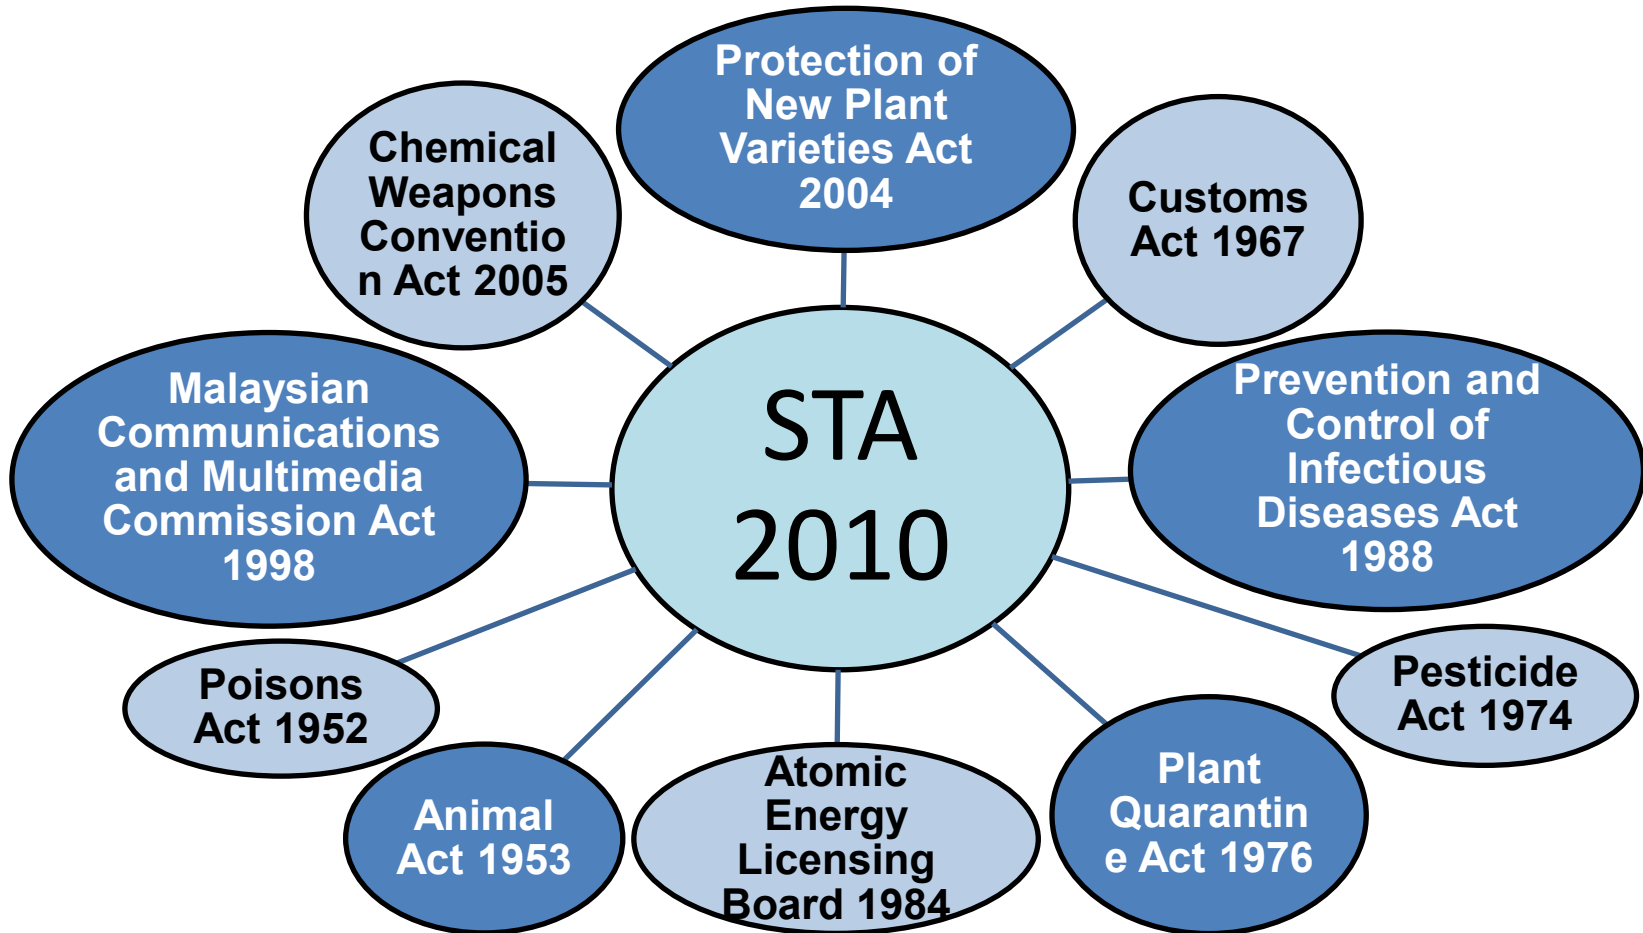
STA 2010

Protection of New Plant Varieties Act 2004

Customs Act 1967

Prevention and Control of Infectious Diseases Act 1988

Pesticide Act 1974

Plant Quarantin e Act 1976

Atomic Energy Licensing Board 1984

Animal Act 1953

Poisons Act 1952

Malaysian Communications and Multimedia Commission Act 1998

Chemical Weapons Conventio n Act 2005